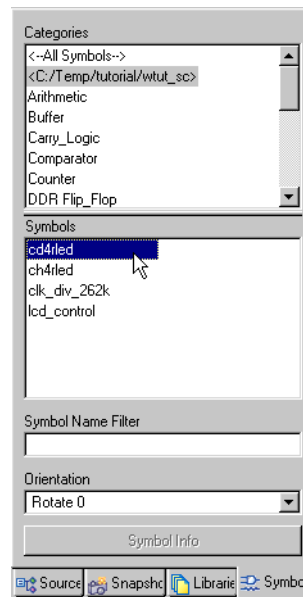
Categories
<--All Symbols-->
<C:/Temp/tutorial/wtut_sc>
Arithmetic
Buffer
Carry_Logic
Comparator
Counter
DDR Flip_Flop

Symbols
cd4rled
ch4rled
clk_div_262k
lcd_control

Symbol Name Filter

Orientation
Rotate 0

Symbol Info

Source Snapsho Librarie Symbo